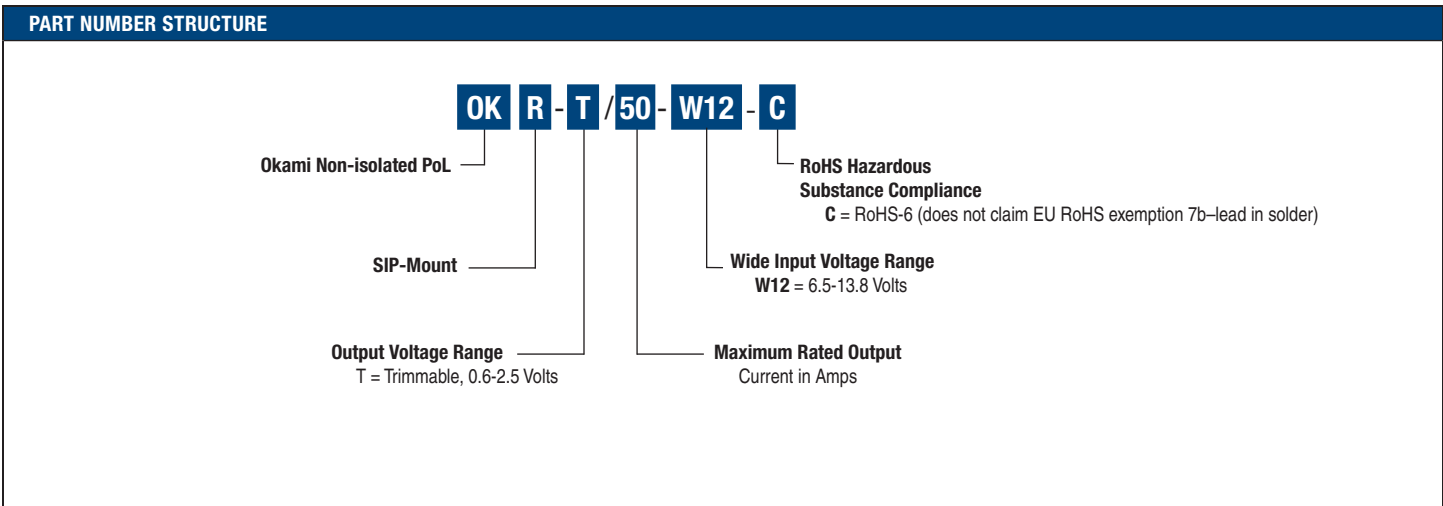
PART NUMBER STRUCTURE

OK R - T / 50 - W12 - C

Okami Non-isolated PoL

SIP-Mount

Output Voltage Range
T = Trimmable, 0.6-2.5 Volts

Maximum Rated Output
Current in Amps

Wide Input Voltage Range
**W12** = 6.5-13.8 Volts

RoHS Hazardous
Substance Compliance
**C** = RoHS-6 (does not claim EU RoHS exemption 7b–lead in solder)